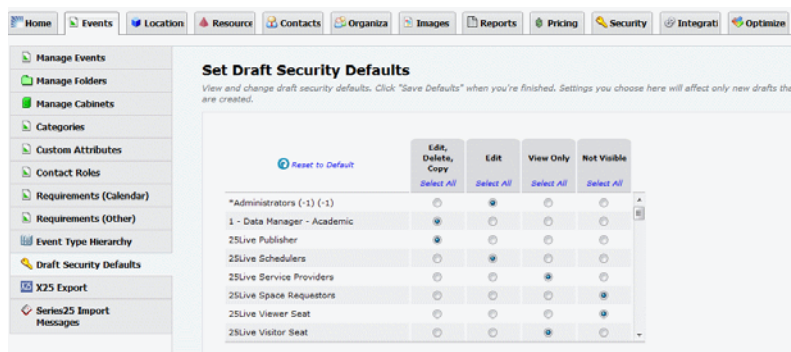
Home | Events | Location | Resource | Contacts | Organiza | Images | Reports | Pricing | Security | Integrati | Optimize

Manage Events
Manage Folders
Manage Cabinets
Categories
Custom Attributes
Contact Roles
Requirements (Calendar)
Requirements (Other)
Event Type Hierarchy
Draft Security Defaults
X25 Export
Series25 Import Messages

Set Draft Security Defaults

View and change draft security defaults. Click "Save Defaults" when you're finished. Settings you choose here will affect only new drafts tha are created.

| Reset to Default | Edit, Delete, Copy Select All | Edit Select All | View Only Select All | Not Visible Select All |
|---|---|---|---|---|
| *Administrators (-1) (-1) | | | | |
| 1 - Data Manager - Academic | | | | |
| 25Live Publisher | | | | |
| 25Live Schedulers | | | | |
| 25Live Service Providers | | | | |
| 25Live Space Requestors | | | | |
| 25Live Viewer Seat | | | | |
| 25Live Visitor Seat | | | | |